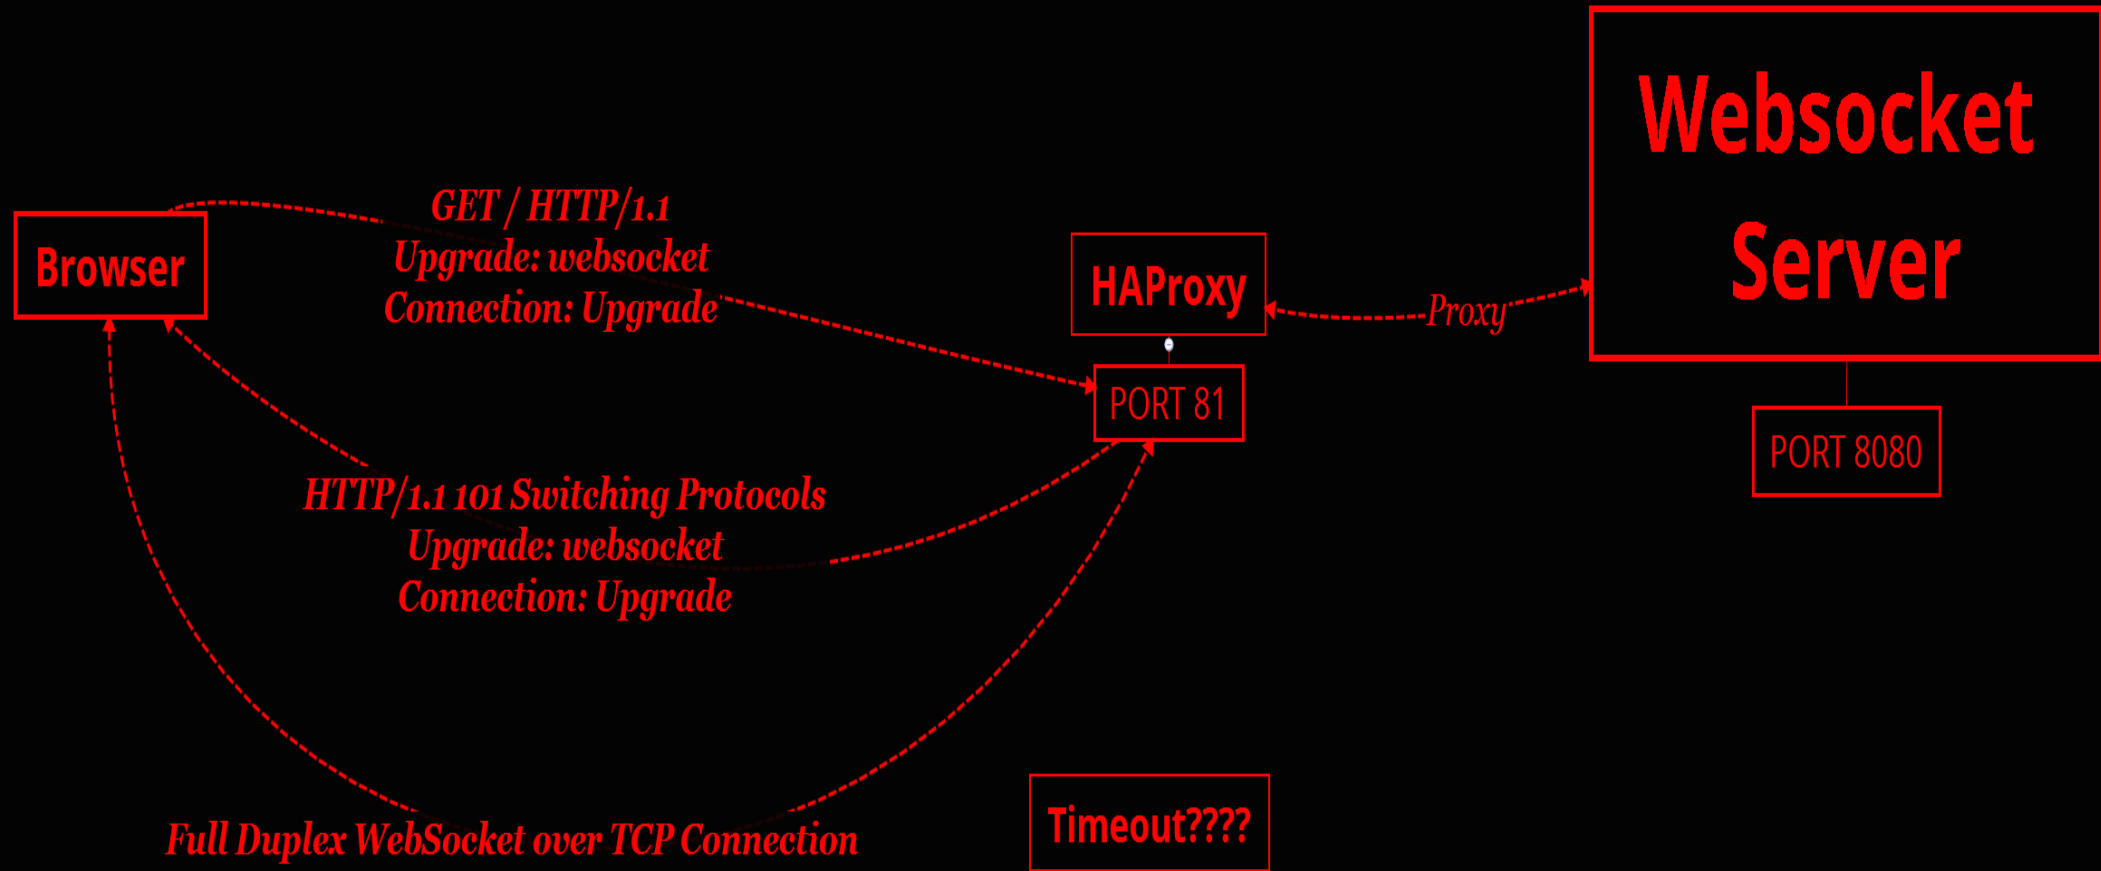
Websocket Server

Browser

GET / HTTP/1.1
Upgrade: websocket
Connection: Upgrade

HAProxy

Proxy

PORT 81

PORT 8080

HTTP/1.1 101 Switching Protocols
Upgrade: websocket
Connection: Upgrade

Full Duplex WebSocket over TCP Connection

Timeout????